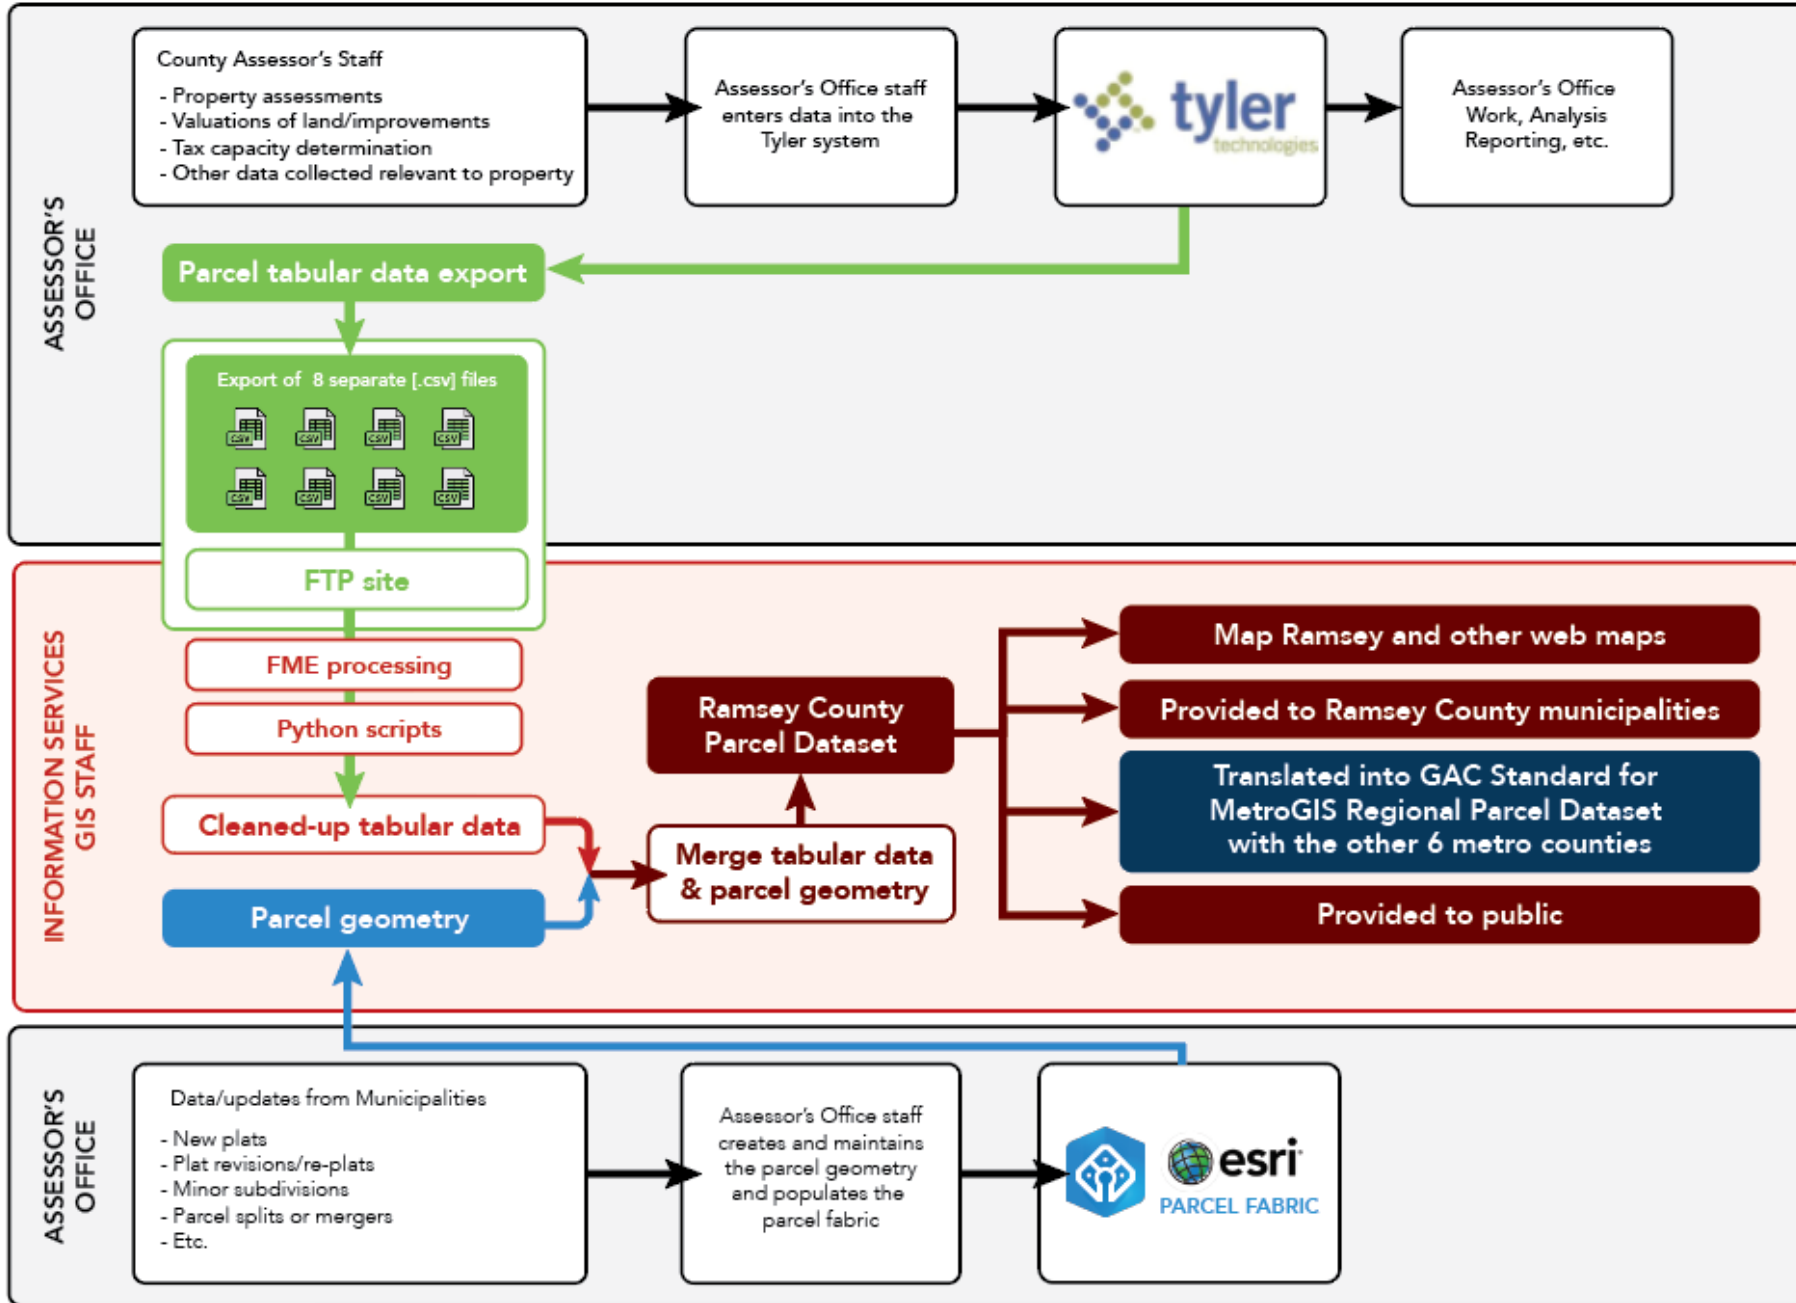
ASSESSOR'S OFFICE

County Assessor's Staff
- Property assessments
- Valuations of land/improvements
- Tax capacity determination
- Other data collected relevant to property

Assessor's Office staff enters data into the Tyler system

tyler technologies

Assessor's Office Work, Analysis Reporting, etc.

Parcel tabular data export

Export of 8 separate [.csv] files

CSV CSV CSV CSV
CSV CSV CSV CSV

FTP site

INFORMATION SERVICES GIS STAFF

FME processing

Python scripts

Cleaned-up tabular data

Parcel geometry

Merge tabular data & parcel geometry

Ramsey County Parcel Dataset

Map Ramsey and other web maps

Provided to Ramsey County municipalities

Translated into GAC Standard for MetroGIS Regional Parcel Dataset with the other 6 metro counties

Provided to public

ASSESSOR'S OFFICE

Data/updates from Municipalities
- New plats
- Plat revisions/re-plats
- Minor subdivisions
- Parcel splits or mergers
- Etc.

Assessor's Office staff creates and maintains the parcel geometry and populates the parcel fabric

esri
PARCEL FABRIC